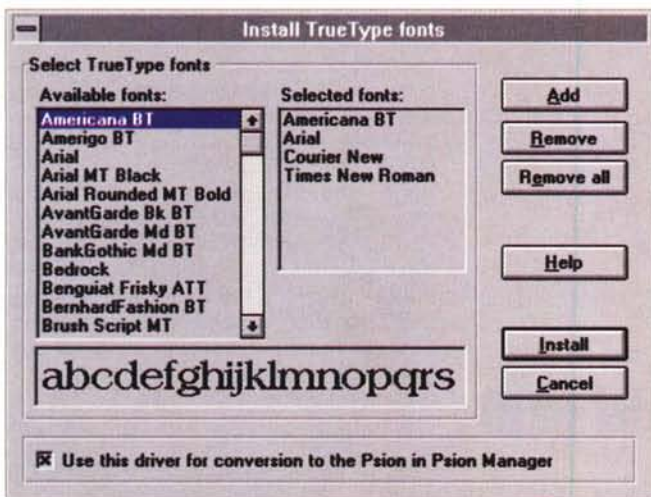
Install TrueType fonts

Select TrueType fonts

Available fonts:
Americana BT
Amerigo BT
Arial
Arial MT Black
Arial Rounded MT Bold
AvantGarde Bk BT
AvantGarde Md BT
BankGothic Md BT
Bedrock
Benguiat Frisky ATT
BernhardFashion BT
Brush Script MT

Selected fonts:
Americana BT
Arial
Courier New
Times New Roman

Add
Remove
Remove all
Help
Install
Cancel

abcdefghijklmnopqrs

☒ Use this driver for conversion to the Psion in Psion Manager